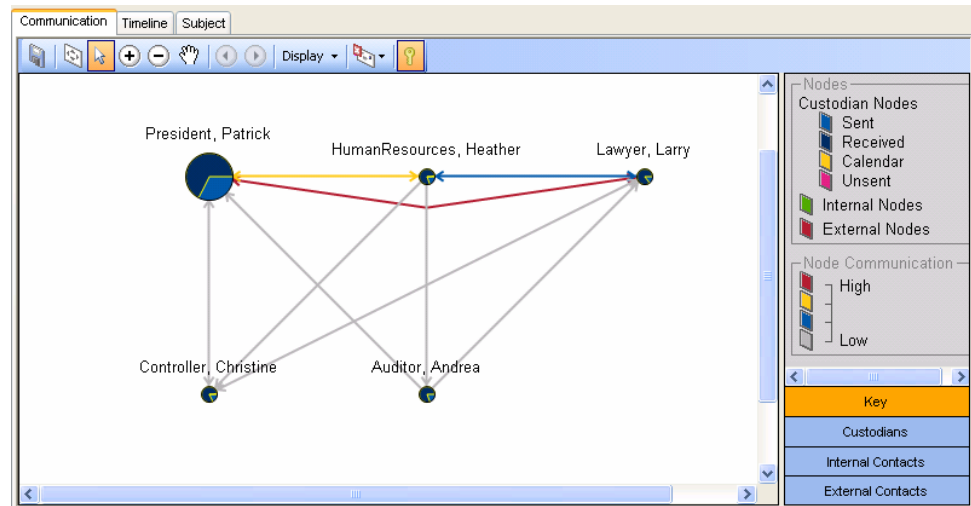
Communication Timeline Subject

Display

President, Patrick

HumanResources, Heather

Lawyer, Larry

Controller, Christine

Auditor, Andrea

Nodes
Custodian Nodes
Sent
Received
Calendar
Unsent
Internal Nodes
External Nodes

Node Communication
High
Low

Key
Custodians
Internal Contacts
External Contacts